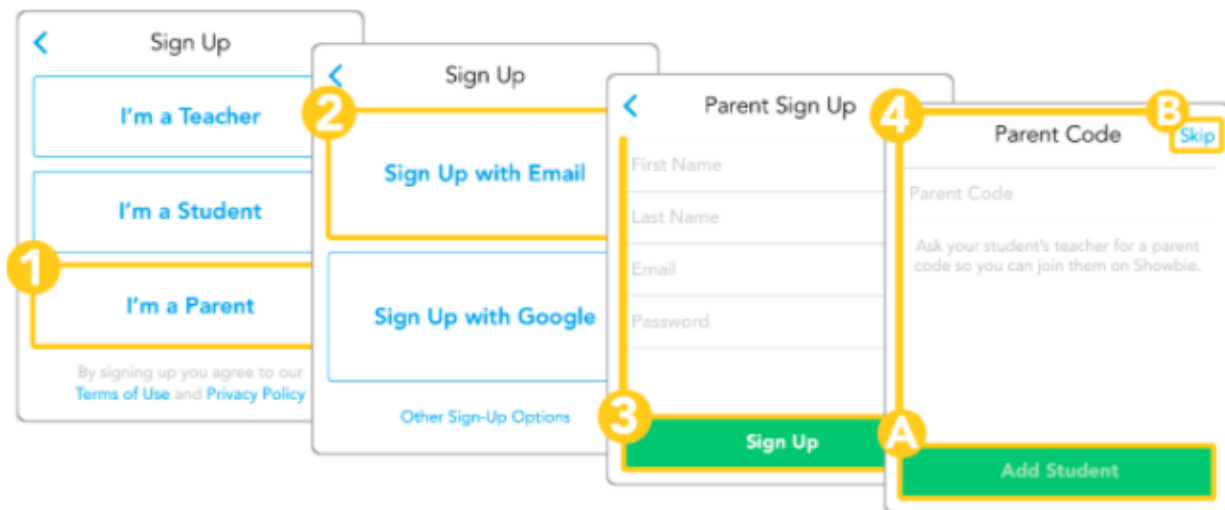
Sign Up

I'm a Teacher

I'm a Student

1

I'm a Parent

By signing up you agree to our Terms of Use and Privacy Policy

Sign Up

2

Sign Up with Email

Sign Up with Google

Other Sign-Up Options

Parent Sign Up

First Name

Last Name

Email

Password

3

Sign Up

4

Parent Code

B

Skip

Parent Code

Ask your student's teacher for a parent code so you can join them on Showbie.

A

Add Student